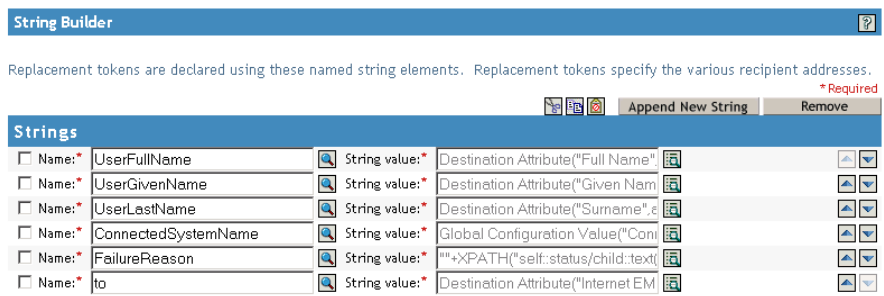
String Builder

?

Replacement tokens are declared using these named string elements. Replacement tokens specify the various recipient addresses.

* Required

Append New String | Remove

Strings

| | | | |
|---|---|---|---|
| Name:* | UserFullName | String value:* | Destination Attribute("Full Name", |
| Name:* | UserGivenName | String value:* | Destination Attribute("Given Nam |
| Name:* | UserLastName | String value:* | Destination Attribute("Surname",a |
| Name:* | ConnectedSystemName | String value:* | Global Configuration Value("Con |
| Name:* | FailureReason | String value:* | ""+XPATH("self::status/child::text( |
| Name:* | to | String value:* | Destination Attribute("Internet EM |